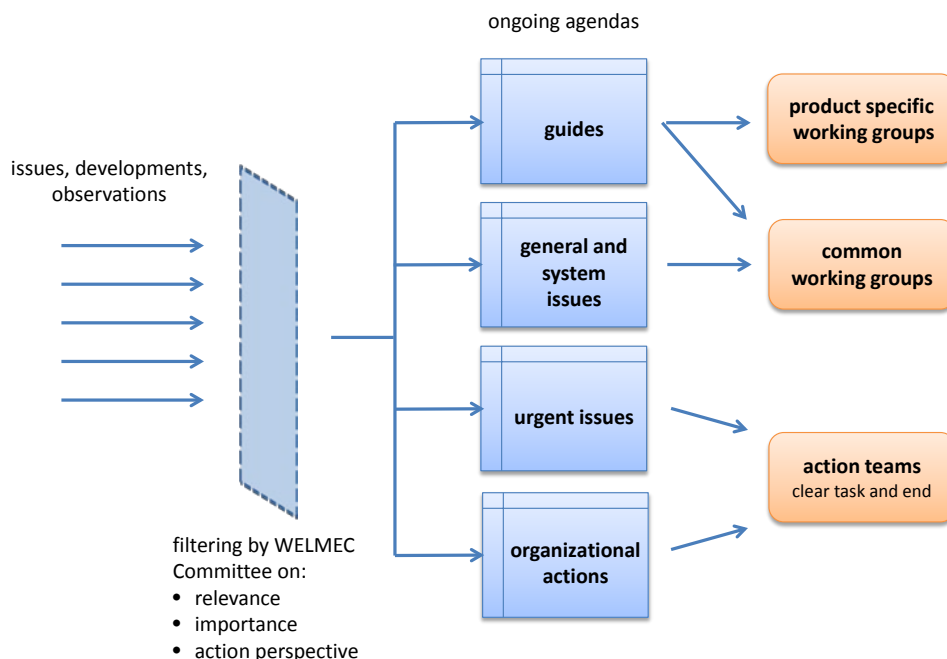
ongoing agendas

issues, developments, observations

guides

general and system issues

urgent issues

organizational actions

product specific working groups

common working groups

action teams
clear task and end

filtering by WELMEC Committee on:
• relevance
• importance
• action perspective